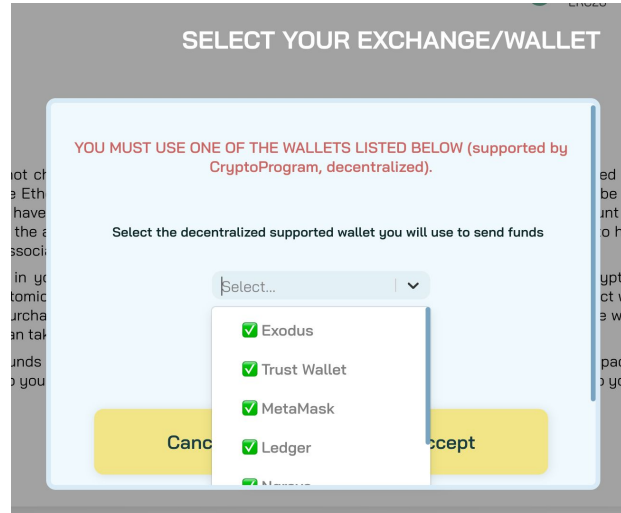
ERC20

SELECT YOUR EXCHANGE/WALLET

not ch
e Eth
have
the a
ssoci

in yo
tomic
urcha
an tak

unds
you

ed
be
unt
o h

ypt
ct w
e w

pa
o y

YOU MUST USE ONE OF THE WALLETS LISTED BELOW (supported by CryptoProgram, decentralized).

Select the decentralized supported wallet you will use to send funds

Select...

✅ Exodus
✅ Trust Wallet
✅ MetaMask
✅ Ledger
✅ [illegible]

Canc

ccept